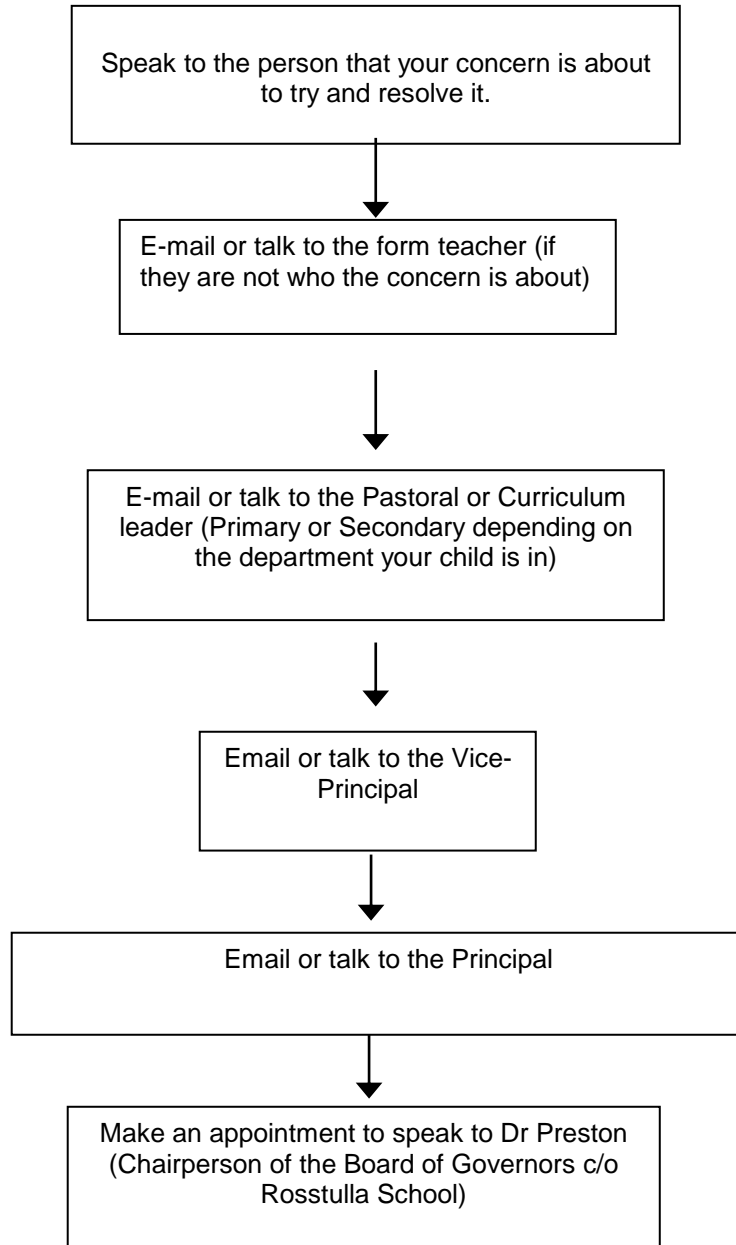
Speak to the person that your concern is about to try and resolve it.

E-mail or talk to the form teacher (if they are not who the concern is about)

E-mail or talk to the Pastoral or Curriculum leader (Primary or Secondary depending on the department your child is in)

Email or talk to the Vice-Principal

Email or talk to the Principal

Make an appointment to speak to Dr Preston (Chairperson of the Board of Governors c/o Rosstulla School)